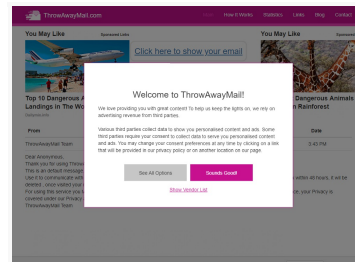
ThrowAwayMail.com

Home How it Works Statistics Links Blog Contact

You May Like Sponsored Links

Top 10 Dangerous A Landings In The Wo

Click here to show your email

You May Like Sponsored Links

Dangerous Animals n Rainforest

From

ThrowAwayMail Team

Date

5:45 PM

Dear Anonymous,
Thank you for using Throw
This is an default message
Use it to communicate with
deleted - once visited your
For using this service you a
covered under our Privacy
ThrowAwayMail Team

within 48 hours, it will be

e, your Privacy is

Welcome to ThrowAwayMail!

We love providing you with great content! To help us keep the lights on, we rely on advertising revenue from third parties.

Various third parties collect data to show you personalised content and ads. Some third parties require your consent to collect data to serve you personalised content and ads. You may change your consent preferences at any time by clicking on a link that will be provided in our privacy policy or on another location on our page.

See All Options

Sounds Good!

Show Vendor List